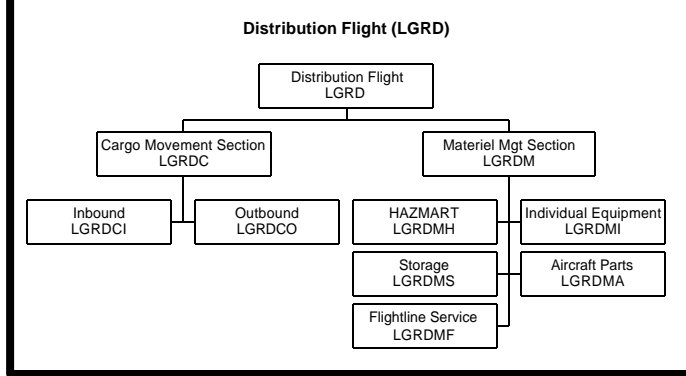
Distribution Flight (LGRD)

Distribution Flight
LGRD

Cargo Movement Section
LGRDC

Materiel Mgt Section
LGRDM

Inbound
LGRDCI

Outbound
LGRDCO

HAZMART
LGRDMH

Individual Equipment
LGRDMI

Storage
LGRDMS

Aircraft Parts
LGRDMA

Flightline Service
LGRDMF